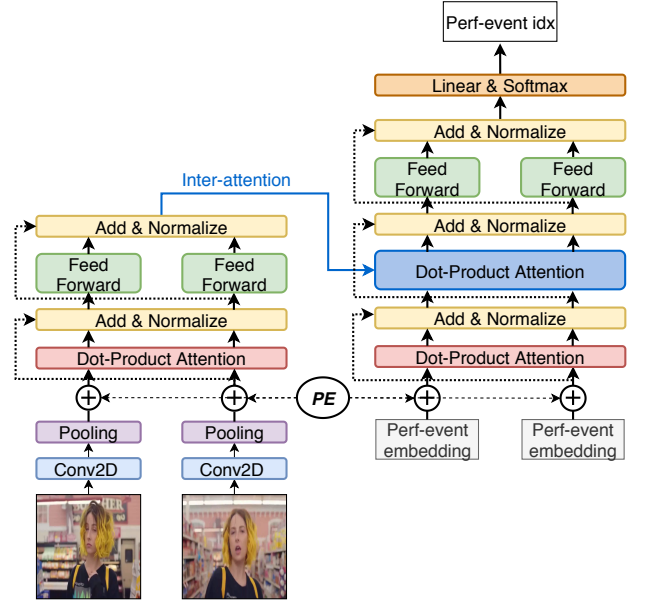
Perf-event idx

Linear & Softmax

Add & Normalize

Feed Forward

Feed Forward

Inter-attention

Add & Normalize

Add & Normalize

Feed Forward

Feed Forward

Dot-Product Attention

Add & Normalize

Add & Normalize

Dot-Product Attention

Dot-Product Attention

PE

Pooling

Pooling

Perf-event embedding

Perf-event embedding

Conv2D

Conv2D